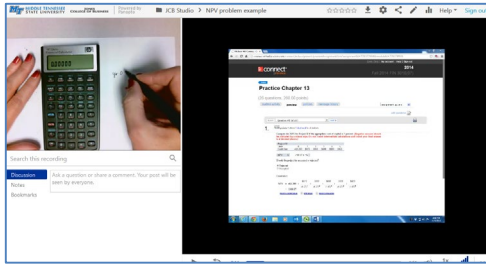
MIDDLE TENNESSEE STATE UNIVERSITY JONES COLLEGE OF BUSINESS Powered by Panopto JCB Studio > NPV problem example Help Sign out

Search this recording

Discussion
Notes
Bookmarks

Ask a question or share a comment. Your post will be seen by everyone.

connect

Practice Chapter 13

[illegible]